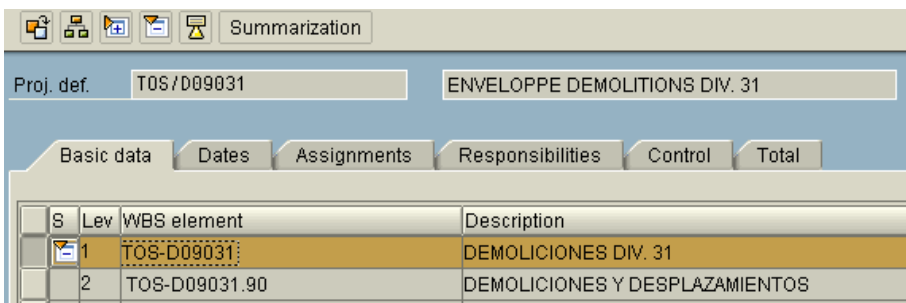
Summarization

Proj. def. TOS/D09031 ENVELOPPE DEMOLITIONS DIV. 31

Basic data | Dates | Assignments | Responsibilities | Control | Total

| S | Lev | WBS element | Description |
|---|---|---|---|
| | 1 | TOS-D09031 | DEMOLICIONES DIV. 31 |
| | 2 | TOS-D09031.90 | DEMOLICIONES Y DESPLAZAMIENTOS |